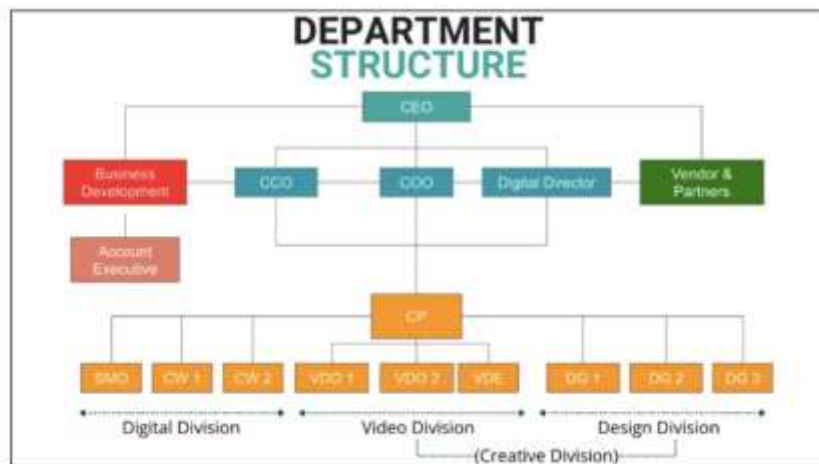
DEPARTMENT
STRUCTURE

CEO

Business Development

CCO

COO

Digital Director

Vendor & Partners

Account Executive

CP

SMO

CW 1

CW 2

VDO 1

VDO 2

VDE

DG 1

DG 2

DG 3

Digital Division

Video Division

Design Division

(Creative Division)